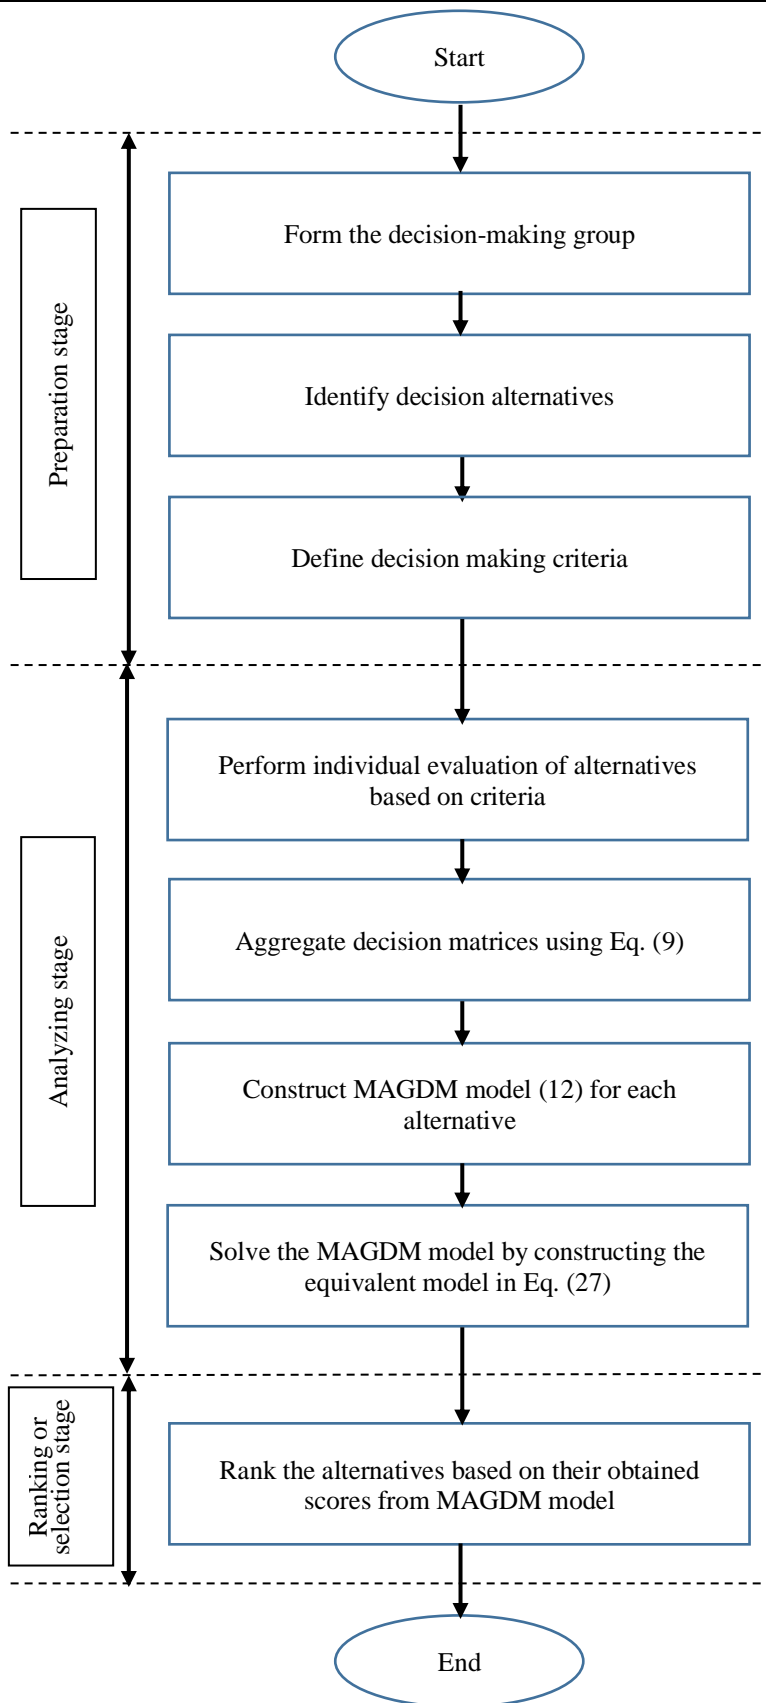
Start

Preparation stage

Form the decision-making group

Identify decision alternatives

Define decision making criteria

Analyzing stage

Perform individual evaluation of alternatives based on criteria

Aggregate decision matrices using Eq. (9)

Construct MAGDM model (12) for each alternative

Solve the MAGDM model by constructing the equivalent model in Eq. (27)

Ranking or selection stage

Rank the alternatives based on their obtained scores from MAGDM model

End